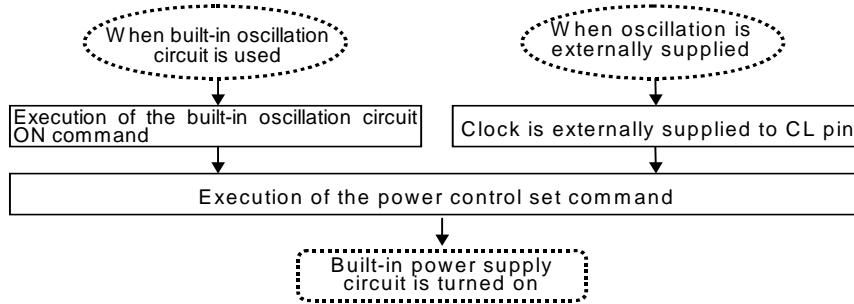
When built-in oscillation circuit is used

When oscillation is externally supplied

Execution of the built-in oscillation circuit ON command

Clock is externally supplied to CL pin

Execution of the power control set command

Built-in power supply circuit is turned on